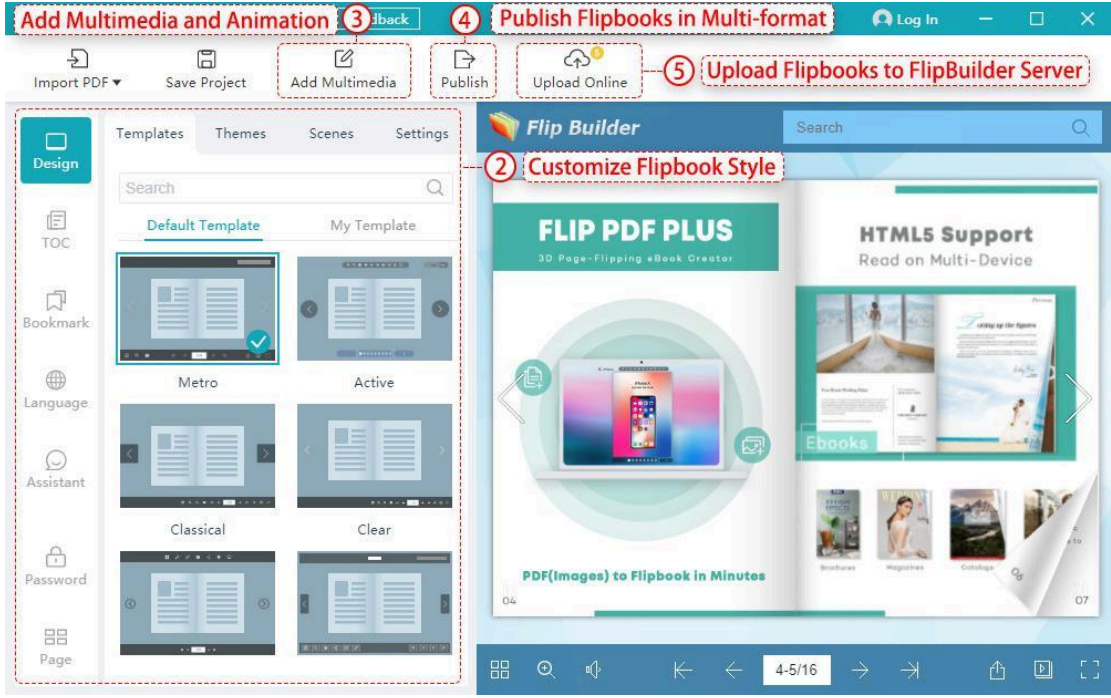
Add Multimedia and Animation ③ dback ④ Publish Flipbooks in Multi-format Log In

Import PDF ▾ Save Project Add Multimedia Publish Upload Online ⑤ Upload Flipbooks to FlipBuilder Server

Design TOC Bookmark Language Assistant Password Page

Templates Themes Scenes Settings

② Customize Flipbook Style

Search

Default Template My Template

Metro Active

Classical Clear

Flip Builder Search

FLIP PDF PLUS
3D Page-Flipping eBook Creator

PDF(Images) to Flipbook in Minutes

04

HTML5 Support
Read on Multi-Device

Ebooks

Brochures Magazines Catalogs

07

4-5/16